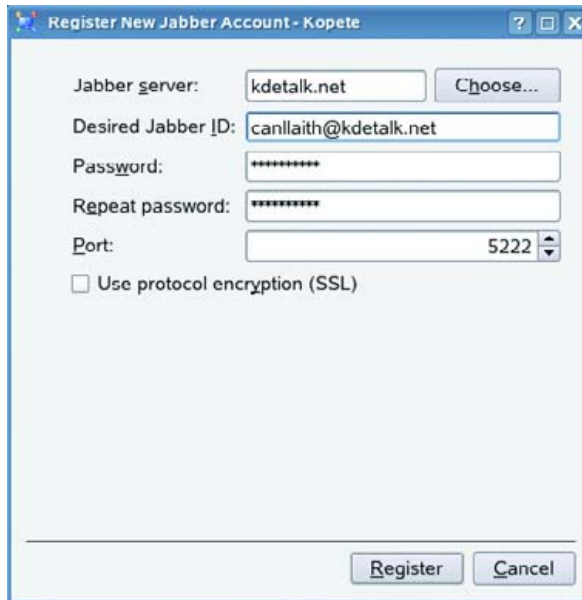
Register New Jabber Account - Kopete

? □ X

Jabber server: kdetalk.net Choose...

Desired Jabber ID: canllaith@kdetalk.net

Password: ***********

Repeat password: ***********

Port: 5222

Use protocol encryption (SSL)

Register Cancel